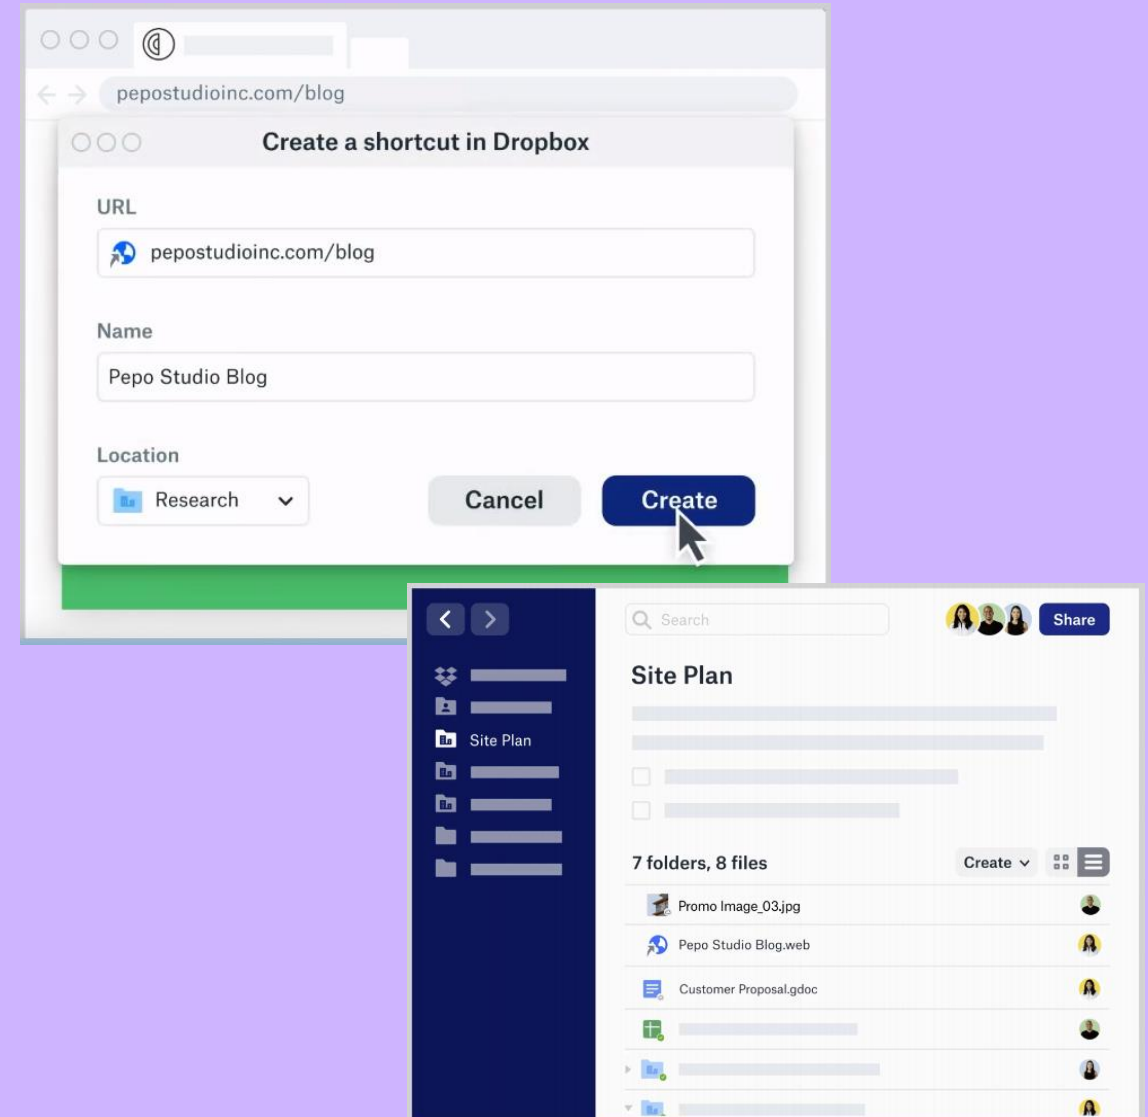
pepostudioinc.com/blog

Create a shortcut in Dropbox

URL

pepostudioinc.com/blog

Name

Pepo Studio Blog

Location

Research

Cancel

Create

Search

Share

Site Plan

Site Plan

7 folders, 8 files

Create

Promo Image_03.jpg

Pepo Studio Blog.web

Customer Proposal.gdoc